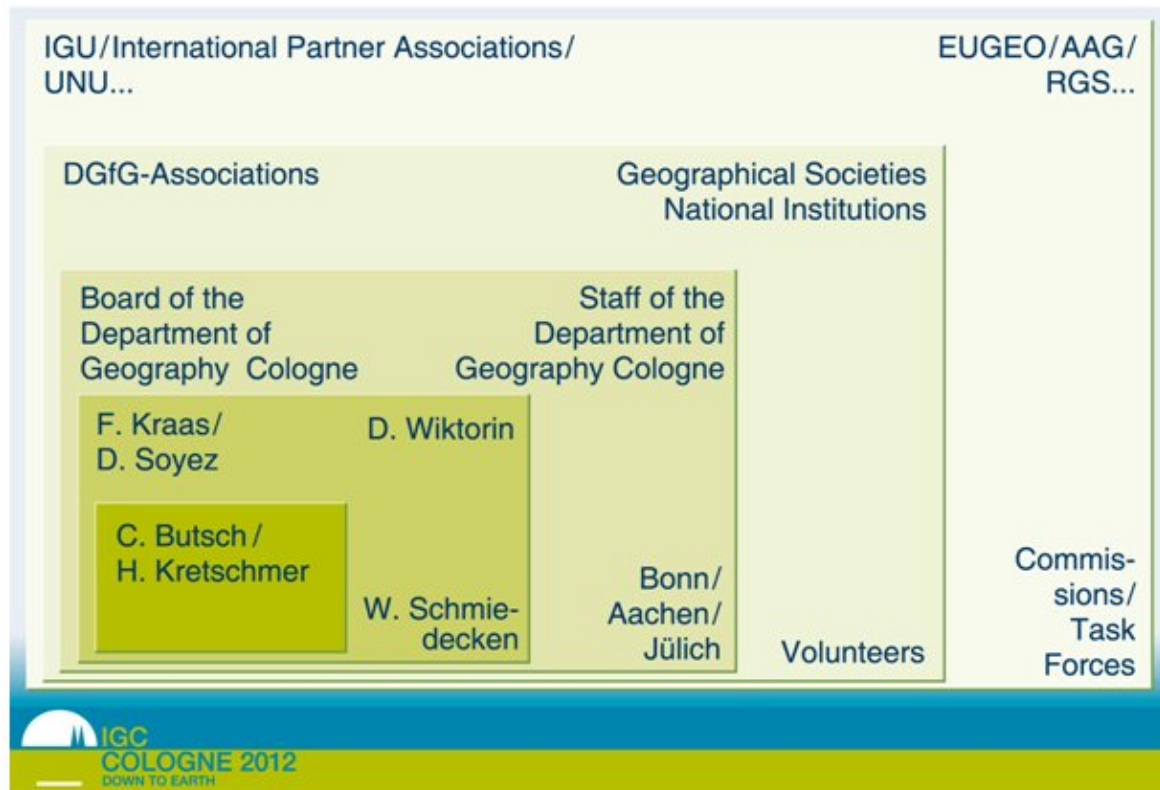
IGU/International Partner Associations/ UNU...

EUGEO/AAG/ RGS...

DGfG-Associations

Geographical Societies National Institutions

Board of the Department of Geography Cologne

Staff of the Department of Geography Cologne

F. Kraas/ D. Soyez

D. Wiktorin

C. Butsch / H. Kretschmer

W. Schmiedecken

Bonn/ Aachen/ Jülich

Volunteers

Commissions/ Task Forces

IGC COLOGNE 2012 DOWN TO EARTH